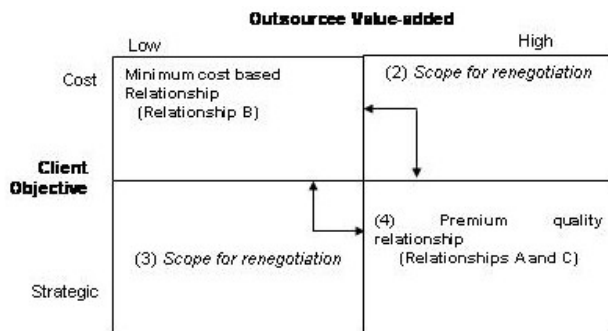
Outsourcee Value-added

Low

High

Cost

Minimum cost based Relationship (Relationship B)

(2) Scope for renegotiation

Client Objective

(3) Scope for renegotiation

(4) Premium quality relationship (Relationships A and C)

Strategic